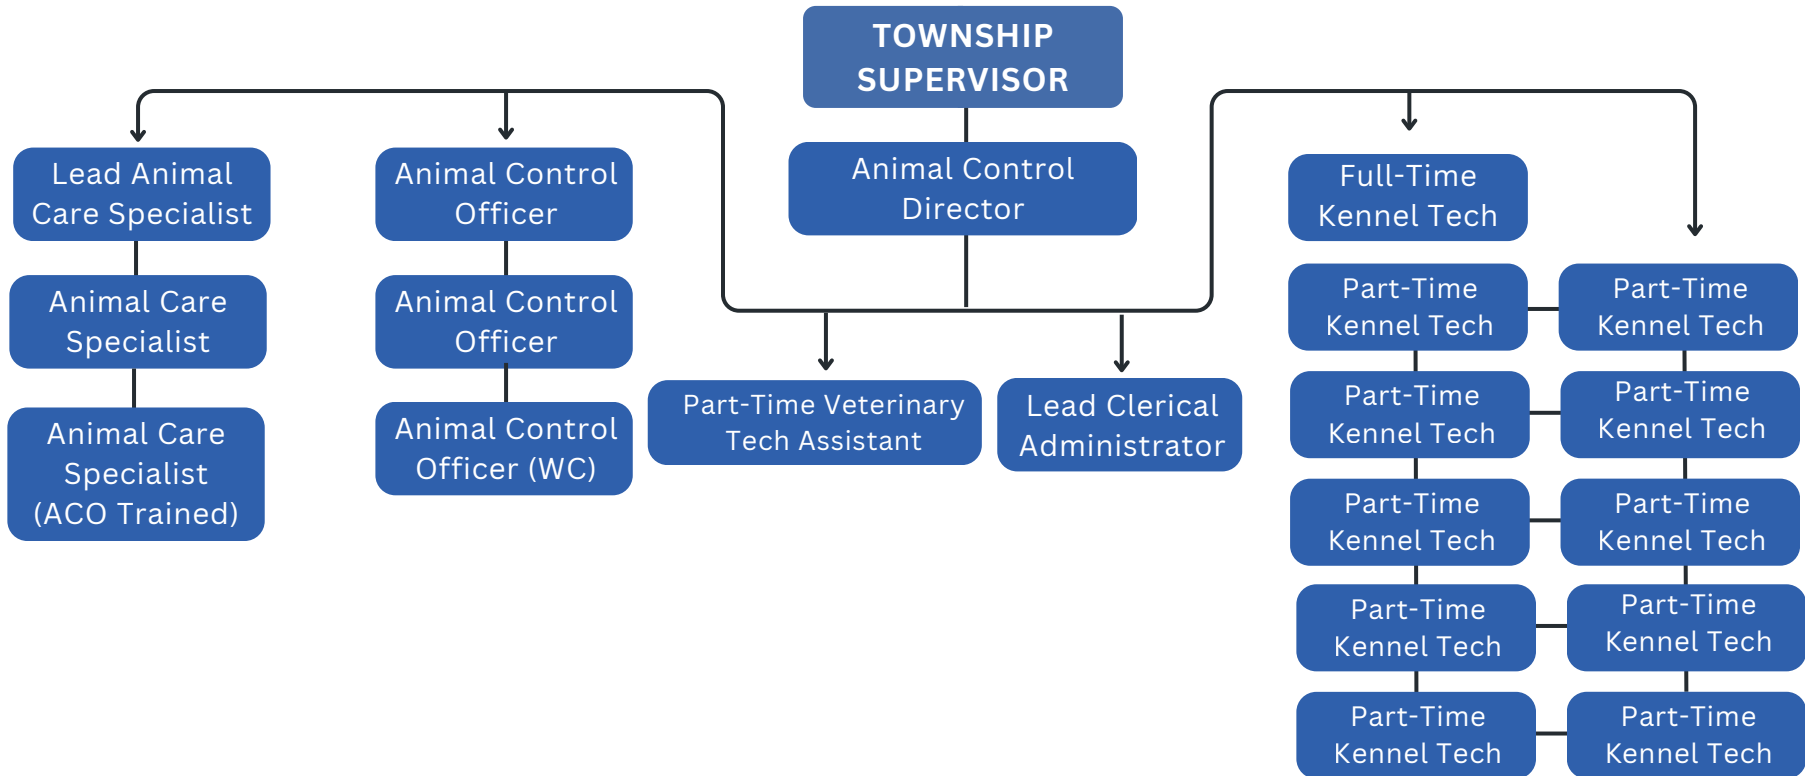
TOWNSHIP SUPERVISOR

Animal Control Director

Lead Animal Care Specialist

Animal Care Specialist

Animal Care Specialist (ACO Trained)

Animal Control Officer

Animal Control Officer

Animal Control Officer (WC)

Part-Time Veterinary Tech Assistant

Lead Clerical Administrator

Full-Time Kennel Tech

Part-Time Kennel Tech

Part-Time Kennel Tech

Part-Time Kennel Tech

Part-Time Kennel Tech

Part-Time Kennel Tech

Part-Time Kennel Tech

Part-Time Kennel Tech

Part-Time Kennel Tech

Part-Time Kennel Tech

Part-Time Kennel Tech